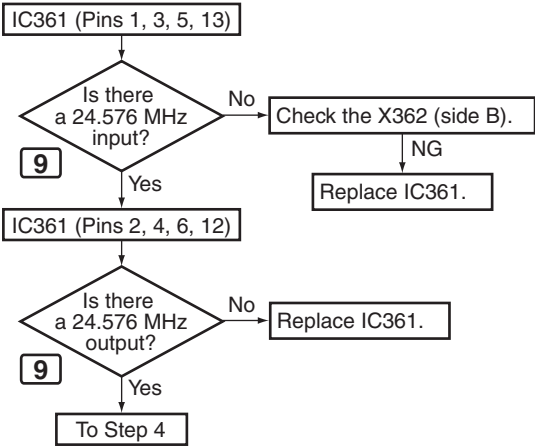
IC361 (Pins 1, 3, 5, 13)

Is there a 24.576 MHz input?

No

Check the X362 (side B).

NG

Replace IC361.

9

Yes

IC361 (Pins 2, 4, 6, 12)

Is there a 24.576 MHz output?

No

Replace IC361.

9

Yes

To Step 4